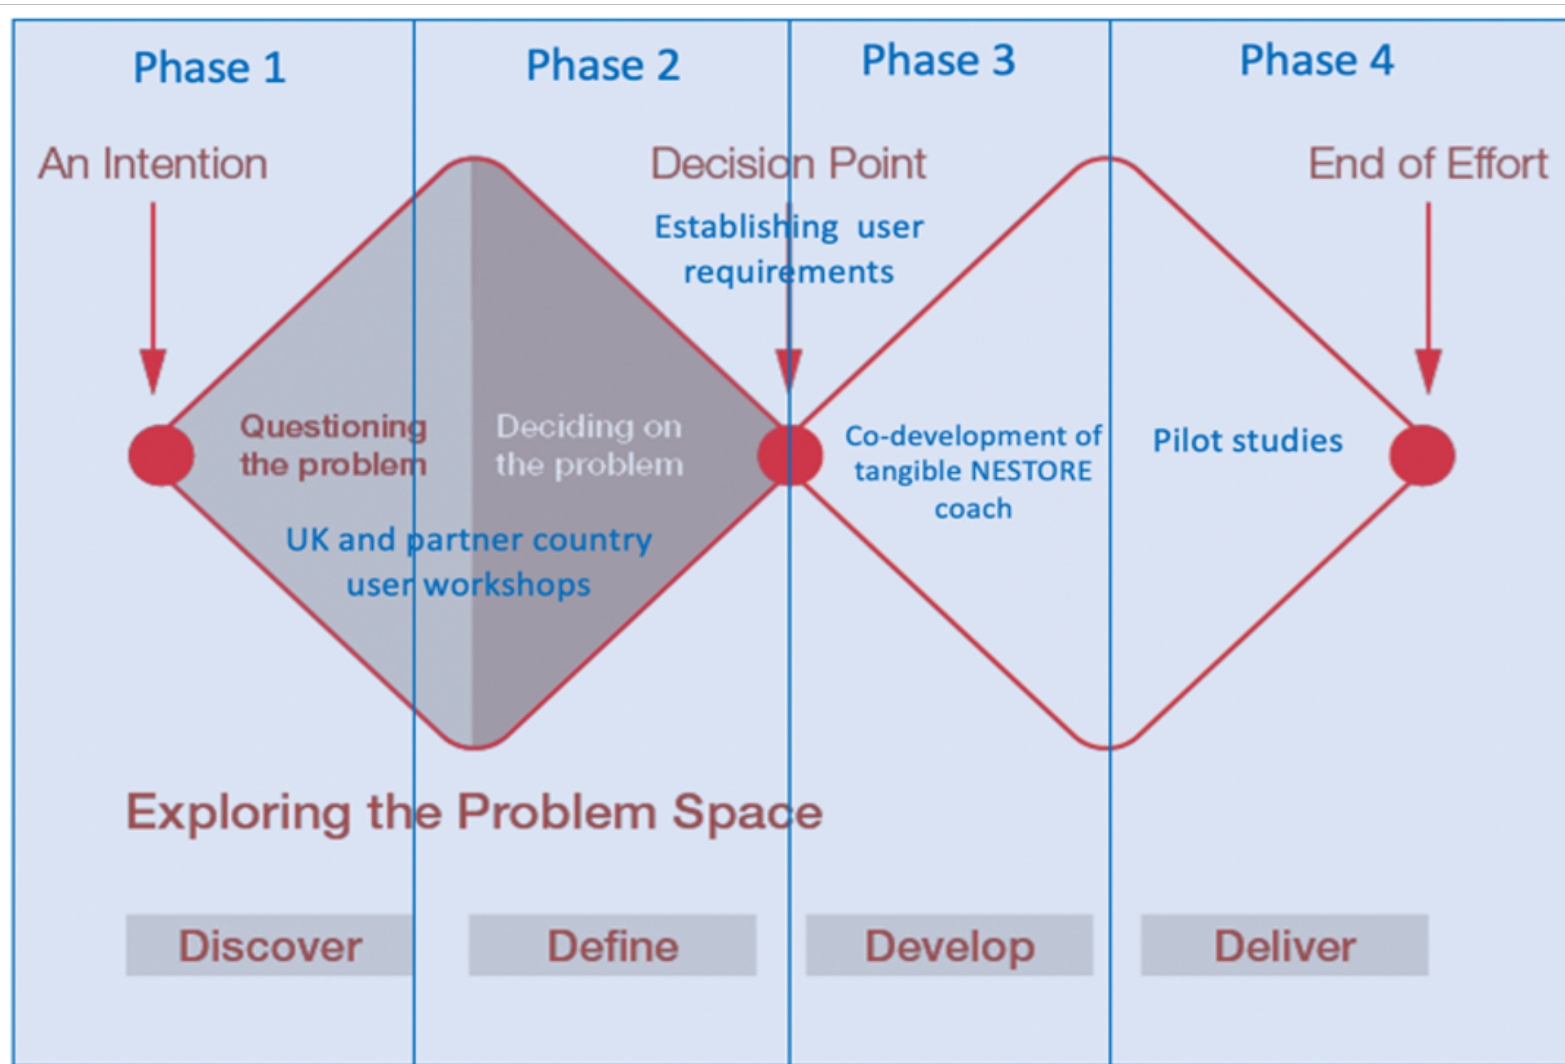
Phase 1

Phase 2

Phase 3

Phase 4

An Intention

Decision Point

End of Effort

Establishing user requirements

Questioning the problem

Deciding on the problem

Co-development of tangible NESTORE coach

Pilot studies

UK and partner country user workshops

Exploring the Problem Space

Discover

Define

Develop

Deliver